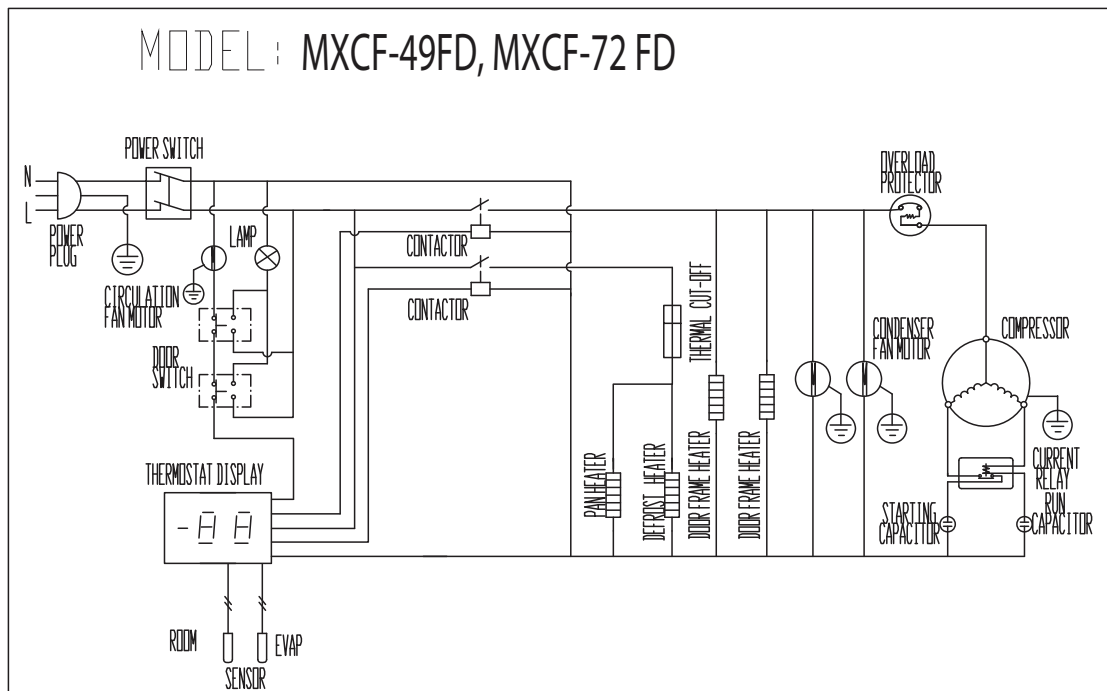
MODEL: MXCF-49FD, MXCF-72 FD

POWER SWITCH

N

L

POWER PLUG

LAMP

CIRCULATION FAN MOTOR

DOOR SWITCH

CONTACTOR

CONTACTOR

THERMAL CUT-OFF

OVERLOAD PROTECTOR

CONDENSER FAN MOTOR

COMPRESSOR

THERMOSTAT DISPLAY

PAN HEATER

DEFROST HEATER

DOOR FRAME HEATER

DOOR FRAME HEATER

CURRENT RELAY

RUN CAPACITOR

STARTING CAPACITOR

ROOM

EVAP

SENSOR